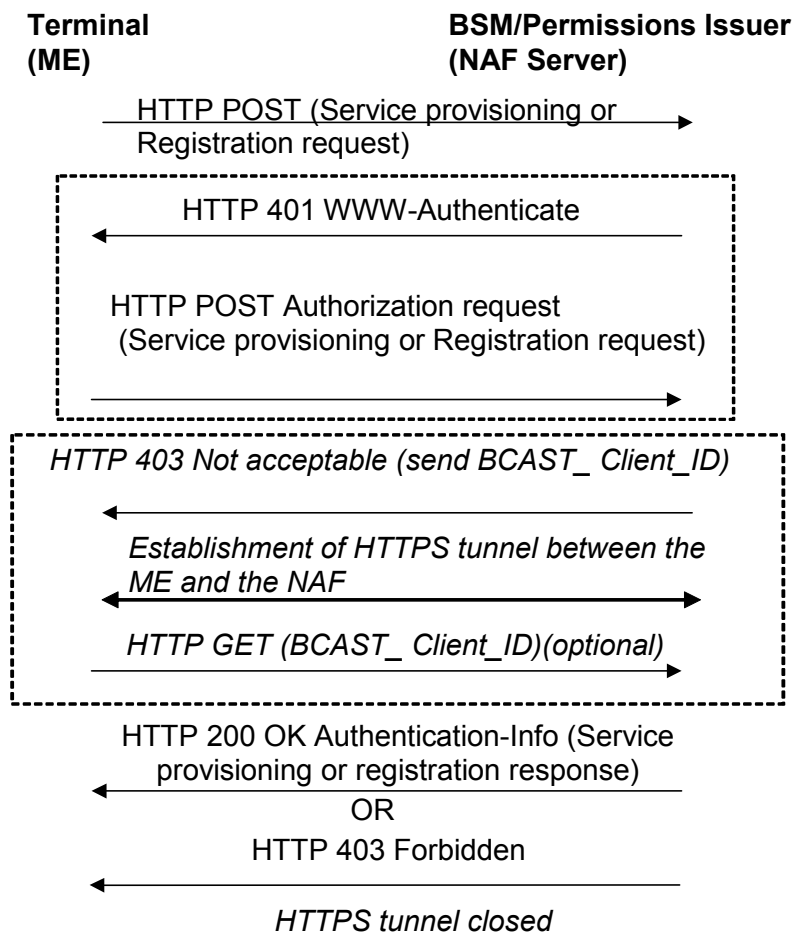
Terminal
(ME)

BSM/Permissions Issuer
(NAF Server)

HTTP POST (Service provisioning or Registration request)

HTTP 401 WWW-Authenticate

HTTP POST Authorization request (Service provisioning or Registration request)

HTTP 403 Not acceptable (send BCAST_ Client_ID)

Establishment of HTTPS tunnel between the ME and the NAF

HTTP GET (BCAST_ Client_ID)(optional)

HTTP 200 OK Authentication-Info (Service provisioning or registration response)

OR

HTTP 403 Forbidden

HTTPS tunnel closed